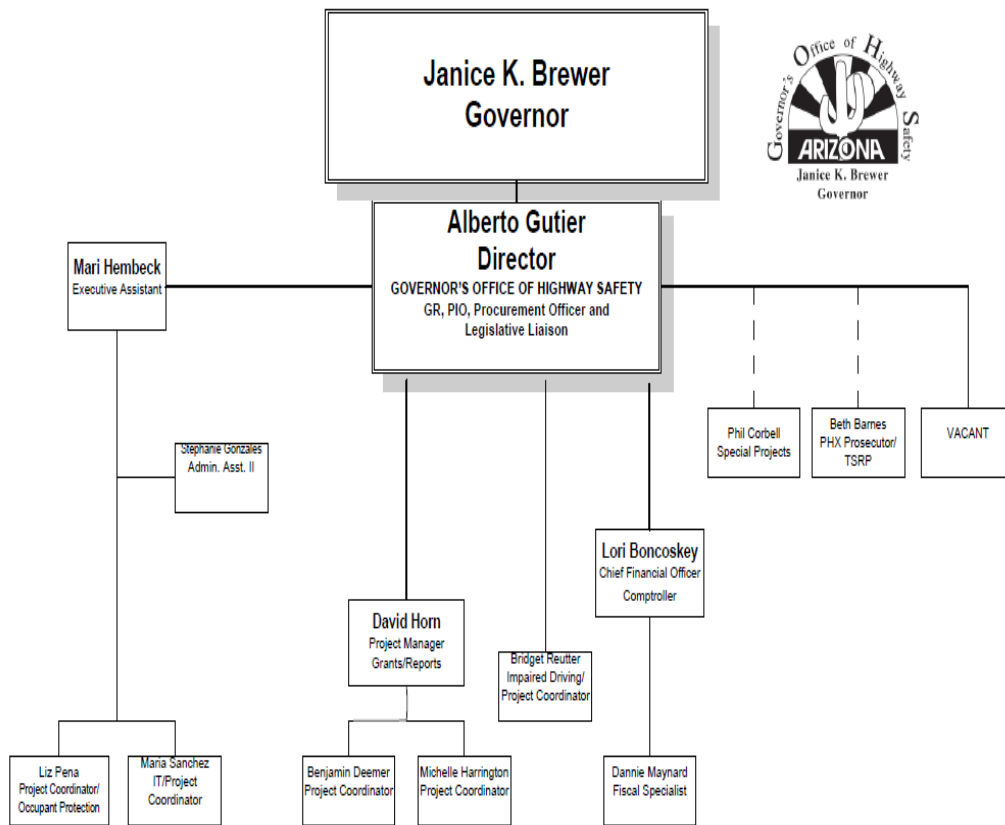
Janice K. Brewer
Governor

Governor's Office of Highway Safety
ARIZONA
Janice K. Brewer
Governor

Alberto Gutier
Director
GOVERNOR'S OFFICE OF HIGHWAY SAFETY
GR, PIO, Procurement Officer and Legislative Liaison

Mari Hembeck
Executive Assistant

Stephanie Gonzales
Admin. Asst. II

Phil Corbell
Special Projects

Beth Barnes
PHX Prosecutor/ TSRP

VACANT

Lori Boncoskey
Chief Financial Officer
Comptroller

David Horn
Project Manager
Grants/Reports

Bridget Reutter
Impaired Driving/ Project Coordinator

Liz Pena
Project Coordinator/ Occupant Protection

Maria Sanchez
IT/Project Coordinator

Benjamin Deemer
Project Coordinator

Michelle Harrington
Project Coordinator

Dannie Maynard
Fiscal Specialist